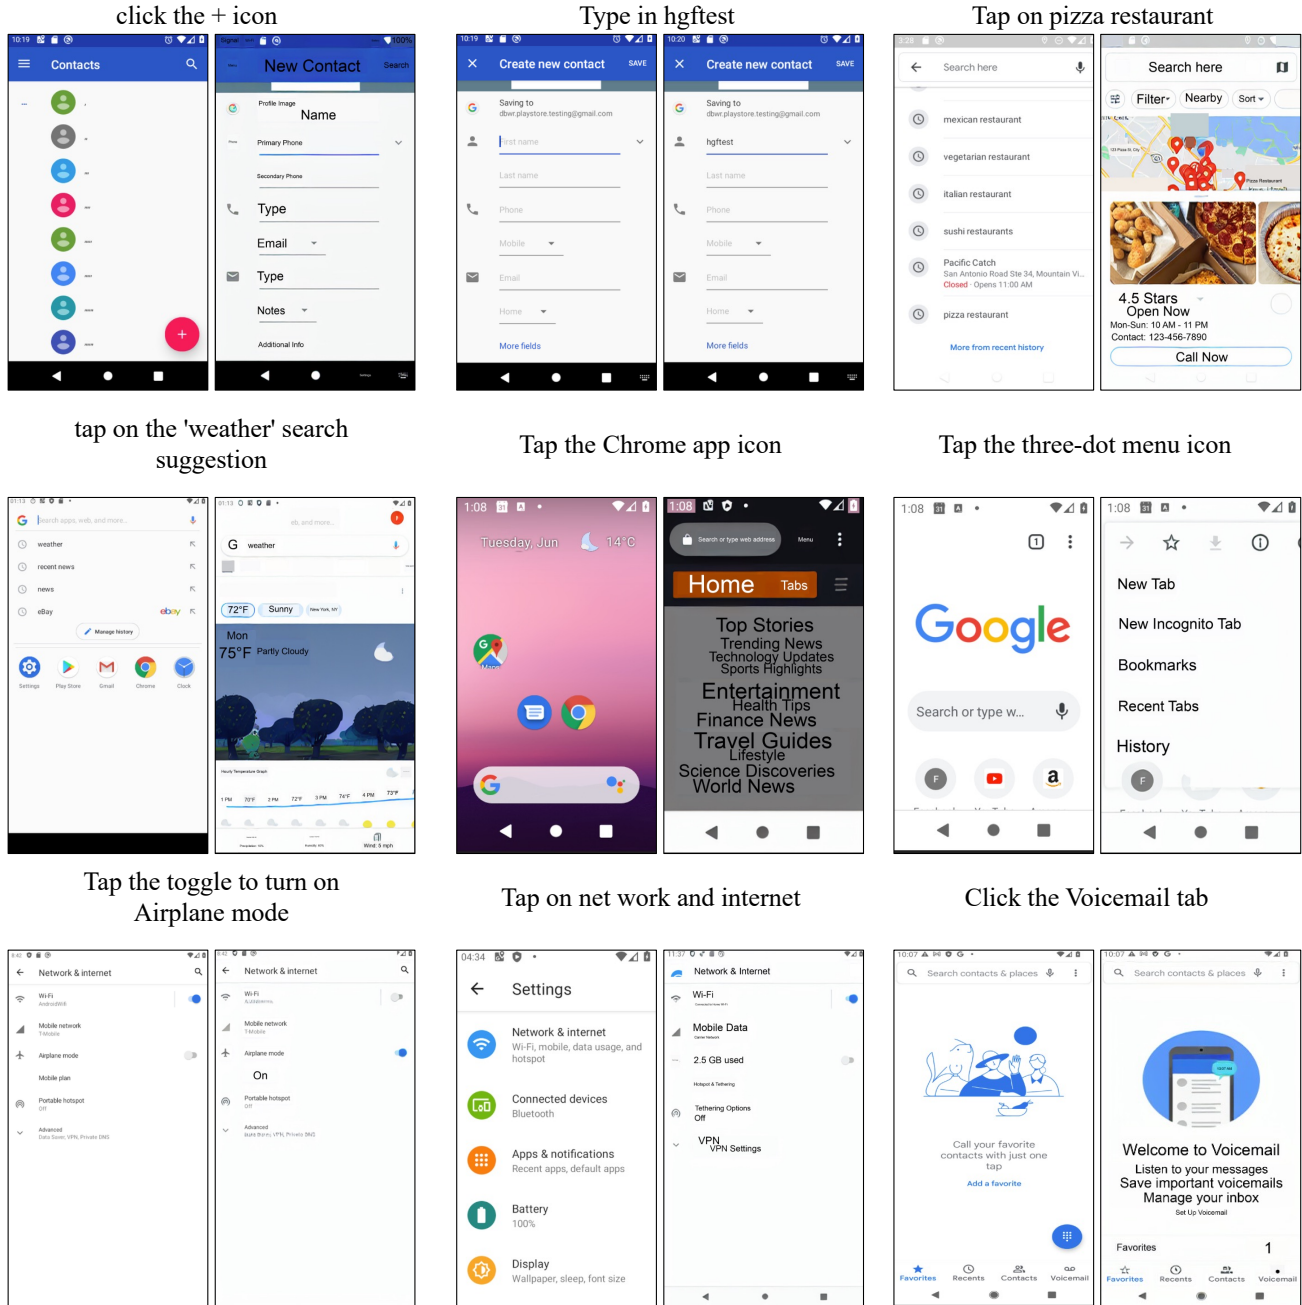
click the + icon

10:19

Contacts

New Contact

Search

Profile Image

Name

Primary Phone

Secondary Phone

Type

Email

Type

Notes

Additional Info

Type in hgftest

10:19

Create new contact

SAVE

Saving to
dbwr.playstore.testing@gmail.com

First name

Last name

Phone

Mobile

Email

Home

More fields

10:20

Create new contact

SAVE

Saving to
dbwr.playstore.testing@gmail.com

hgftest

Last name

Phone

Mobile

Email

Home

More fields

Tap on pizza restaurant

Search here

mexican restaurant

vegetarian restaurant

italian restaurant

sushi restaurants

Pacific Catch
San Antonio Road Ste 34, Mountain Vi...
Closed · Opens 11:00 AM

pizza restaurant

More from recent history

Search here

Filter

Nearby

Sort

Pizza Restaurant

4.5 Stars
Open Now
Mon-Sun: 10 AM - 11 PM
Contact: 123-456-7890

Call Now

tap on the 'weather' search suggestion

Search apps, web, and more...

weather

recent news

news

eBay

ebay

Manage history

Settings

Play Store

Gmail

Chrome

Clock

weather

72°F

Sunny

New York, NY

Mon

75°F

Partly Cloudy

Hourly Temperature Graph

1 PM

70°F

2 PM

72°F

3 PM

74°F

4 PM

73°F

Wind: 5 mph

Tap the Chrome app icon

1:08

Tuesday, Jun

14°C

Maps

1:08

Search or type web address

Menu

Home

Tabs

Top Stories

Trending News

Technology Updates

Sports Highlights

Entertainment

Health Tips

Finance News

Travel Guides

Lifestyle

Science Discoveries

World News

Tap the three-dot menu icon

1:08

1

Google

Search or type w...

F

a

1:08

New Tab

New Incognito Tab

Bookmarks

Recent Tabs

History

F

Tap the toggle to turn on Airplane mode

Network & internet

Wi-Fi
AndroidWifi

Mobile network
T-Mobile

Airplane mode

Mobile plan

Portable hotspot
Off

Advanced
Data Saver, VPN, Private DNS

Network & internet

Wi-Fi

Mobile network
T-Mobile

Airplane mode

On

Portable hotspot
Off

Advanced
Data Saver, VPN, Private DNS

Tap on net work and internet

04:34

Settings

Network & internet
Wi-Fi, mobile, data usage, and hotspot

Connected devices
Bluetooth

Apps & notifications
Recent apps, default apps

Battery
100%

Display
Wallpaper, sleep, font size

11:37

Network & Internet

Wi-Fi

Mobile Data

2.5 GB used

Hotspot & Tethering

Tethering Options
Off

VPN
VPN Settings

Click the Voicemail tab

10:07

Search contacts & places

Call your favorite contacts with just one tap

Add a favorite

Favorites

Recents

Contacts

Voicemail

10:07

Search contacts & places

Welcome to Voicemail
Listen to your messages
Save important voicemails
Manage your inbox

Set Up Voicemail

Favorites

1

Favorites

Recents

Contacts

Voicemail